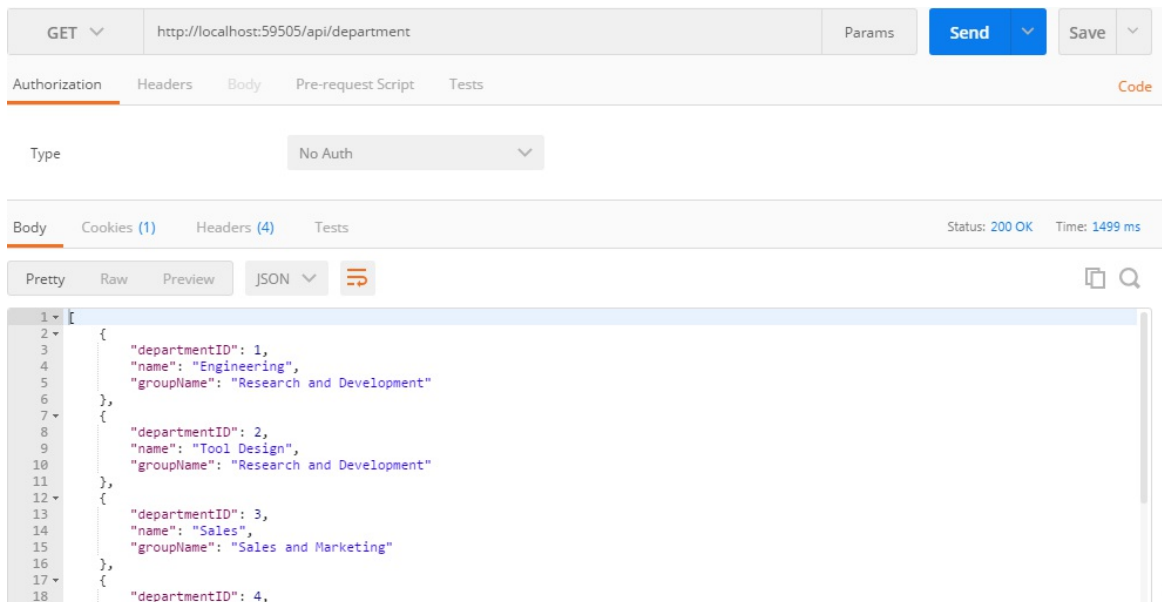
GET ∨ http://localhost:59505/api/department Params Send ∨ Save ∨

Authorization Headers Body Pre-request Script Tests Code

Type No Auth ∨

Body Cookies (1) Headers (4) Tests Status: 200 OK Time: 1499 ms

Pretty Raw Preview JSON ∨

```
1 [
2     {
3         "departmentID": 1,
4         "name": "Engineering",
5         "groupName": "Research and Development"
6     },
7     {
8         "departmentID": 2,
9         "name": "Tool Design",
10        "groupName": "Research and Development"
11    },
12    {
13        "departmentID": 3,
14        "name": "Sales",
15        "groupName": "Sales and Marketing"
16    },
17    {
18        "departmentID": 4,
```